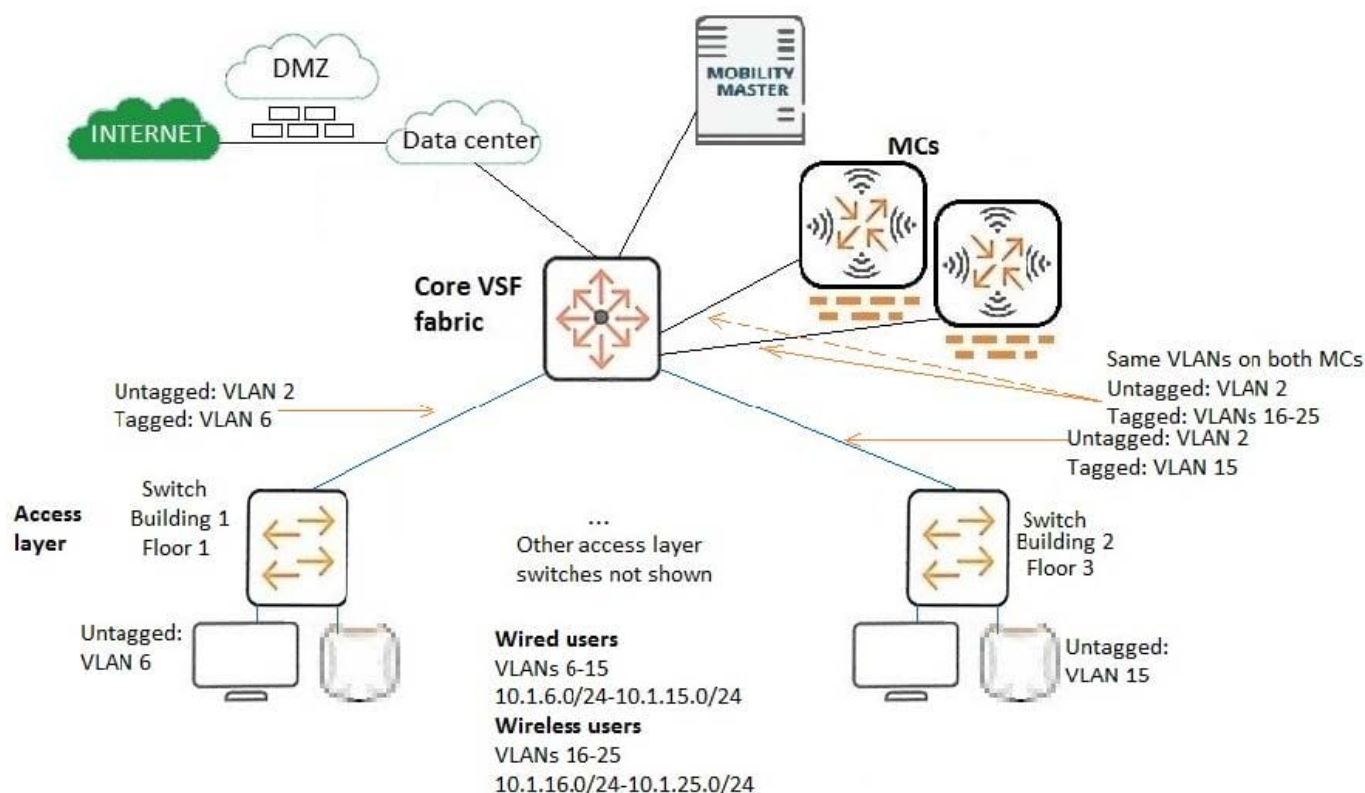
DMZ

INTERNET

Data center

MOBILITY MASTER

MCs

Core VSF fabric

Same VLANs on both MCs
Untagged: VLAN 2
Tagged: VLANs 16-25

Untagged: VLAN 2
Tagged: VLAN 6

Untagged: VLAN 2
Tagged: VLAN 15

Access layer

Switch Building 1 Floor 1

...
Other access layer switches not shown

Switch Building 2 Floor 3

Untagged: VLAN 6

Wired users
VLANs 6-15
10.1.6.0/24-10.1.15.0/24
Wireless users
VLANs 16-25
10.1.16.0/24-10.1.25.0/24

Untagged: VLAN 15